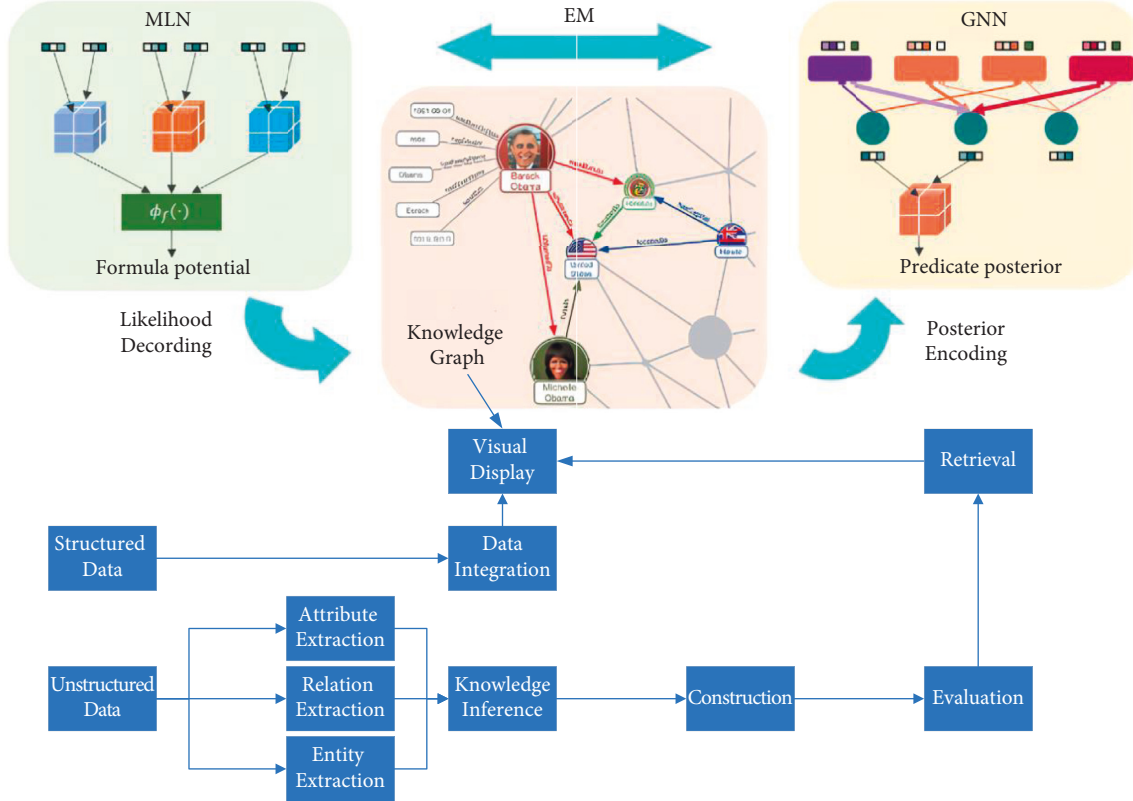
MLN

EM

GNN

$\phi_f(\cdot)$

Formula potential

Barack Obama

United States

Michele Obama

Hawaii

Predicate posterior

Likelihood Decording

Knowledge Graph

Posterior Encoding

Visual Display

Retrieval

Structured Data

Data Integration

Attribute Extraction

Unstructured Data

Relation Extraction

Knowledge Inference

Construction

Evaluation

Entity Extraction